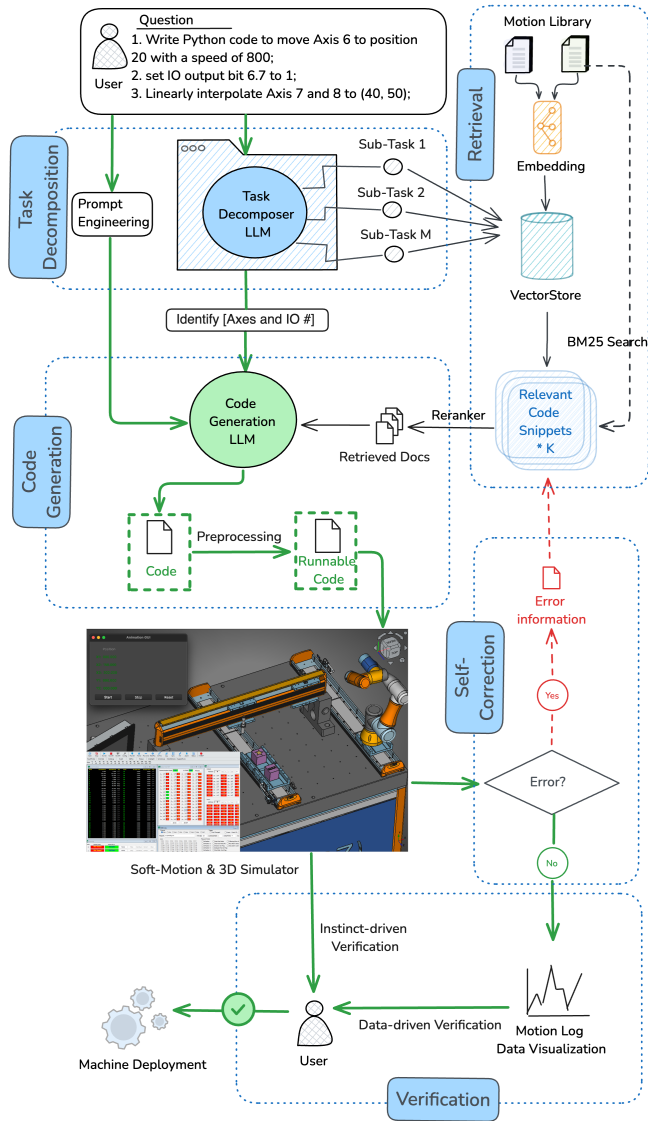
Question
User
1. Write Python code to move Axis 6 to position 20 with a speed of 800;
2. set IO output bit 6.7 to 1;
3. Linearly interpolate Axis 7 and 8 to (40, 50);

Motion Library

Retrieval

Embedding

Task Decomposition

Prompt Engineering

Task Decomposer LLM

Sub-Task 1
Sub-Task 2
Sub-Task M

VectorStore

Identify [Axes and IO #]

BM25 Search

Code Generation

Code Generation LLM

Reranker

Relevant Code Snippets * K

Retrieved Docs

Code
Preprocessing
Runnable Code

Error information

Self-Correction

Yes

Error?

No

Soft-Motion & 3D Simulator

Instinct-driven Verification

Data-driven Verification

User

Motion Log Data Visualization

Machine Deployment

Verification